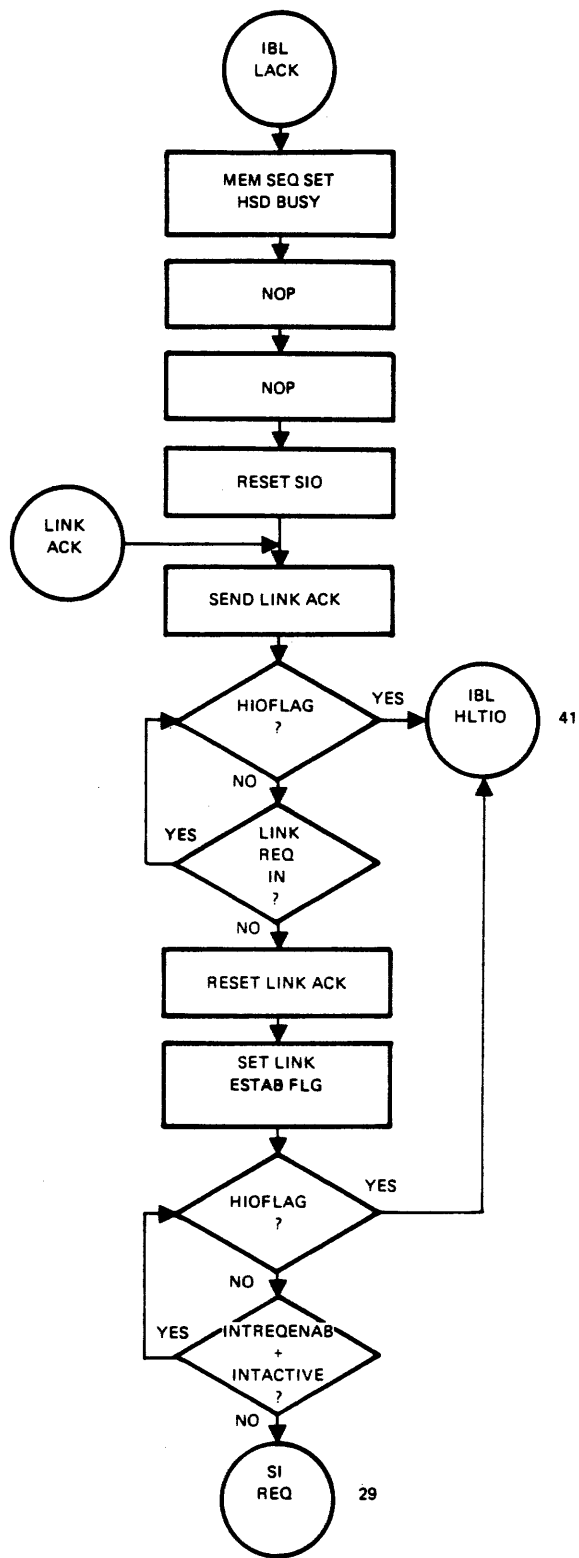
IBL
LACK

MEM SEQ SET
HSD BUSY

NOP

NOP

RESET SIO

LINK
ACK

SEND LINK ACK

HIOFLAG
?

YES

IBL
HLTIO

41

NO

YES

LINK
REQ
IN
?

NO

RESET LINK ACK

SET LINK
ESTAB FLG

HIOFLAG
?

YES

NO

YES

INTREQENAB
+
INTACTIVE
?

NO

SI
REQ

29